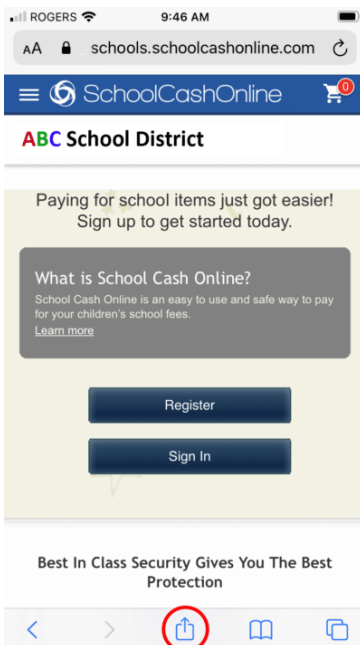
ROGERS 9:46 AM

AA schools.schoolcashonline.com

SchoolCashOnline 0

ABC School District

Paying for school items just got easier! Sign up to get started today.

What is School Cash Online?

School Cash Online is an easy to use and safe way to pay for your children's school fees.

Learn more

Register

Sign In

Best In Class Security Gives You The Best Protection